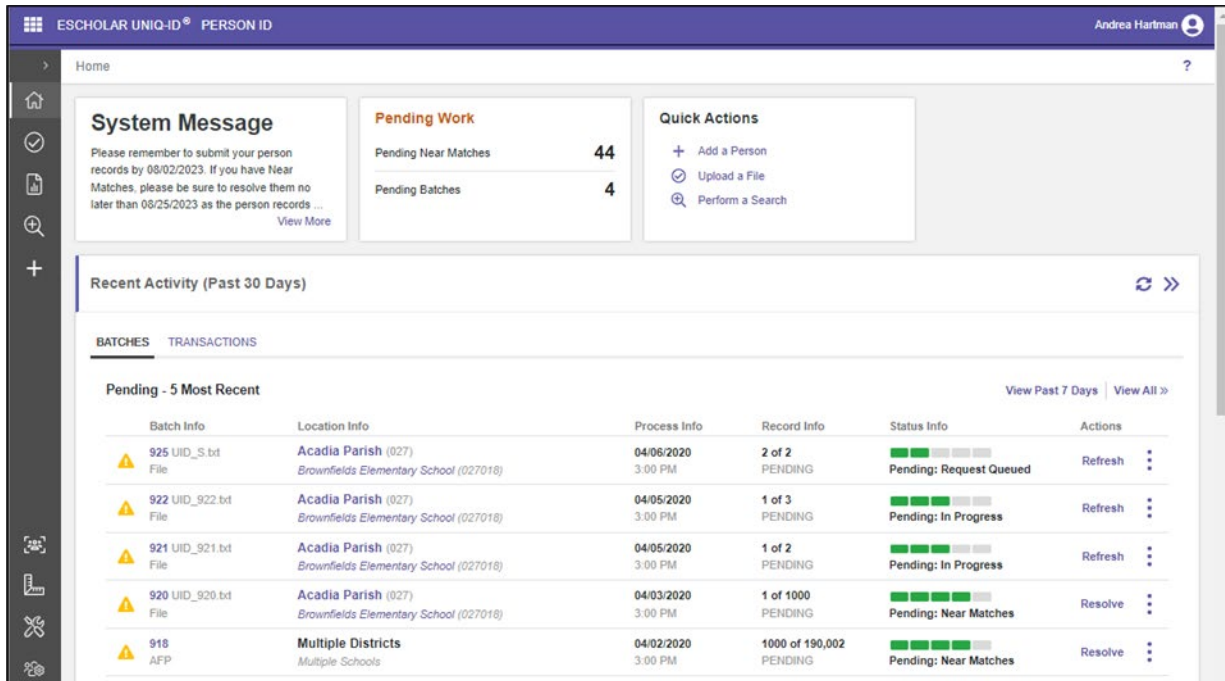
ESCHOLAR UNIQ-ID® PERSON ID

Andrea Hartman

Home

?

System Message

Please remember to submit your person records by 08/02/2023. If you have Near Matches, please be sure to resolve them no later than 08/25/2023 as the person records ...

View More

Pending Work

Pending Near Matches 44

Pending Batches 4

Quick Actions

+ Add a Person

Upload a File

Perform a Search

Recent Activity (Past 30 Days)

BATCHES TRANSACTIONS

Pending - 5 Most Recent

View Past 7 Days | View All »

| Batch Info | Location Info | Process Info | Record Info | Status Info | Actions |
|---|---|---|---|---|---|
| 925 UID_S.txt File | Acadia Parish (027) Brownfields Elementary School (027018) | 04/06/2020 3:00 PM | 2 of 2 PENDING | Pending: Request Queued | Refresh |
| 922 UID_922.txt File | Acadia Parish (027) Brownfields Elementary School (027018) | 04/05/2020 3:00 PM | 1 of 3 PENDING | Pending: In Progress | Refresh |
| 921 UID_921.txt File | Acadia Parish (027) Brownfields Elementary School (027018) | 04/05/2020 3:00 PM | 1 of 2 PENDING | Pending: In Progress | Refresh |
| 920 UID_920.txt File | Acadia Parish (027) Brownfields Elementary School (027018) | 04/03/2020 3:00 PM | 1 of 1000 PENDING | Pending: Near Matches | Resolve |
| 918 AFP | Multiple Districts Multiple Schools | 04/02/2020 3:00 PM | 1000 of 190,002 PENDING | Pending: Near Matches | Resolve |